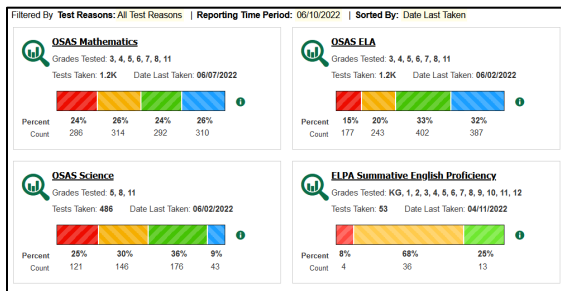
Filtered By Test Reasons: All Test Reasons | Reporting Time Period: 06/10/2022 | Sorted By: Date Last Taken

OSAS Mathematics
Grades Tested: 3, 4, 5, 6, 7, 8, 11
Tests Taken: 1.2K Date Last Taken: 06/07/2022

| | | | | |
|---|---|---|---|---|
| Percent | 24% | 26% | 24% | 26% |
| Count | 286 | 314 | 292 | 310 |

OSAS ELA
Grades Tested: 3, 4, 5, 6, 7, 8, 11
Tests Taken: 1.2K Date Last Taken: 06/02/2022

| | | | | |
|---|---|---|---|---|
| Percent | 15% | 20% | 33% | 32% |
| Count | 177 | 243 | 402 | 387 |

OSAS Science
Grades Tested: 5, 8, 11
Tests Taken: 486 Date Last Taken: 06/02/2022

| | | | | |
|---|---|---|---|---|
| Percent | 25% | 30% | 36% | 9% |
| Count | 121 | 146 | 176 | 43 |

ELPA Summative English Proficiency
Grades Tested: KG, 1, 2, 3, 4, 5, 6, 7, 8, 9, 10, 11, 12
Tests Taken: 53 Date Last Taken: 04/11/2022

| | | | |
|---|---|---|---|
| Percent | 8% | 68% | 25% |
| Count | 4 | 36 | 13 |